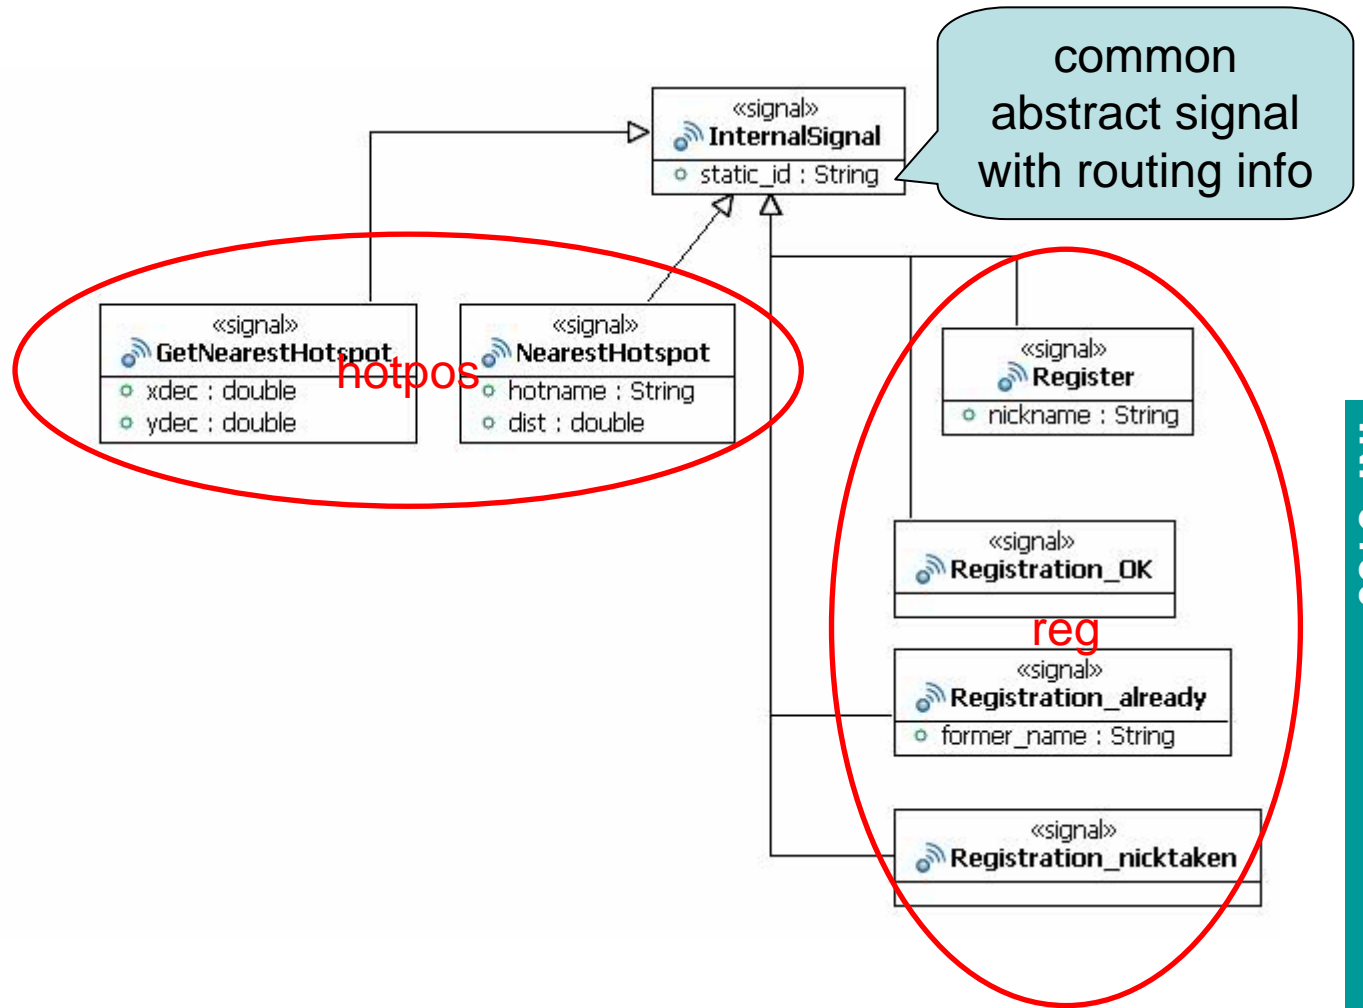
common abstract signal with routing info

«signal»
InternalSignal
static_id : String

«signal»
GetNearestHotspot
xdec : double
ydec : double

hotpos

«signal»
NearestHotspot
hotname : String
dist : double

«signal»
Register
nickname : String

«signal»
Registration_OK

reg

«signal»
Registration_already
former_name : String

«signal»
Registration_nicktaken